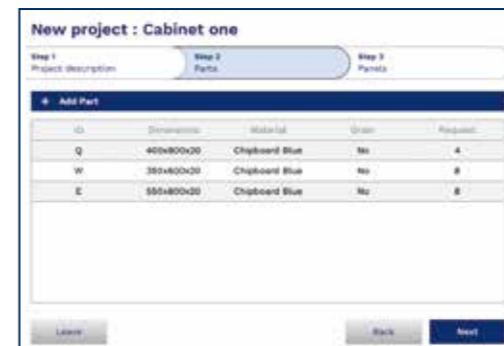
New project : Cabinet one

Step 1
Project description

Step 2
Parts

Step 3
Panels

+ Add Part

| ID | Dimensions | Material | Grain | Required |
|---|---|---|---|---|
| Q | 400x800x20 | Chipboard Blue | No | 4 |
| W | 350x800x20 | Chipboard Blue | No | 8 |
| E | 550x800x20 | Chipboard Blue | No | 8 |

Leave

Back

Next